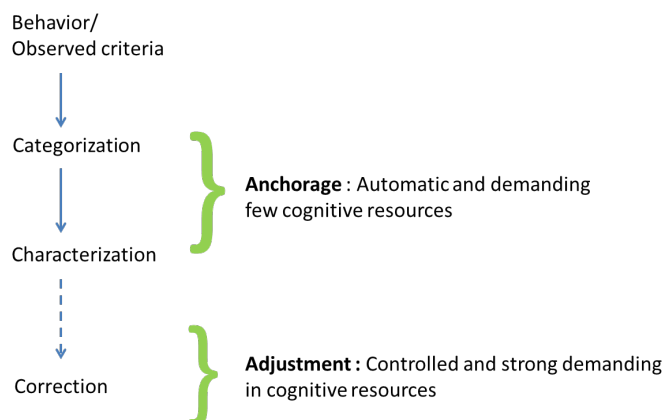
Behavior/
Observed criteria

Categorization

Characterization

Correction

**Anchorage** : Automatic and demanding few cognitive resources

**Adjustment :** Controlled and strong demanding in cognitive resources